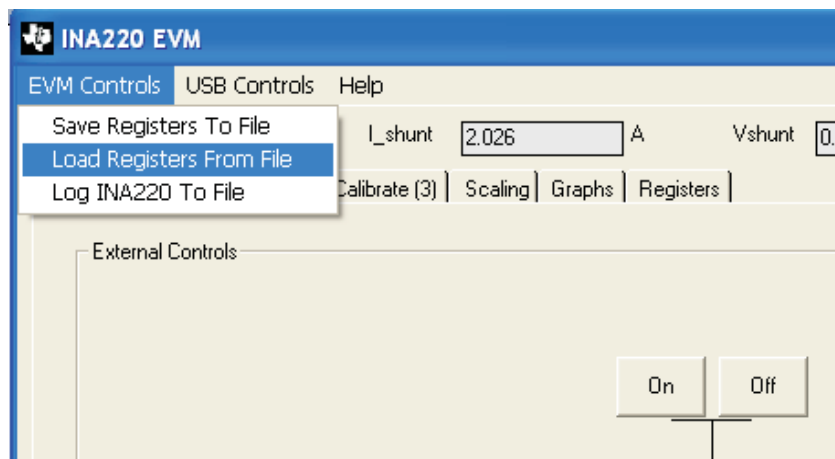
INA220 EVM

EVM Controls USB Controls Help

Save Registers To File
Load Registers From File
Log INA220 To File

I_shunt 2.026 A Vshunt 0.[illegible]

Calibrate (3) Scaling Graphs Registers

External Controls

On Off